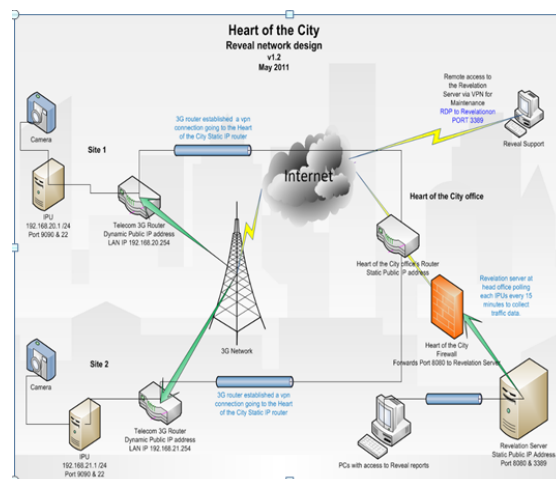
Heart of the City
Reveal network design
v1.2
May 2011

Remote access to the Revelation Server via VPN for Maintenance RDP to Revelationon PORT 3389

Reveal Support

Camera

Site 1

3G router established a vpn connection going to the Heart of the City Static IP router

Internet

IPU
192.168.20.1 /24
Port 9090 & 22

Telecom 3G Router
Dynamic Public IP address
LAN IP 192.168.20.254

Heart of the City office

Heart of the City office's Router
Static Public IP address

Revelation server at head office polling each IPUs every 15 minutes to collect traffic data.

Heart of the City
Firewall
Forwards Port 8080 to Revelation Server

3G Network

Camera

Site 2

3G router established a vpn connection going to the Heart of the City Static IP router

Telecom 3G Router
Dynamic Public IP address
LAN IP 192.168.21.254

IPU
192.168.21.1 /24
Port 9090 & 22

PCs with access to Reveal reports

Revelation Server
Static Public IP Address
Port 8080 & 3389